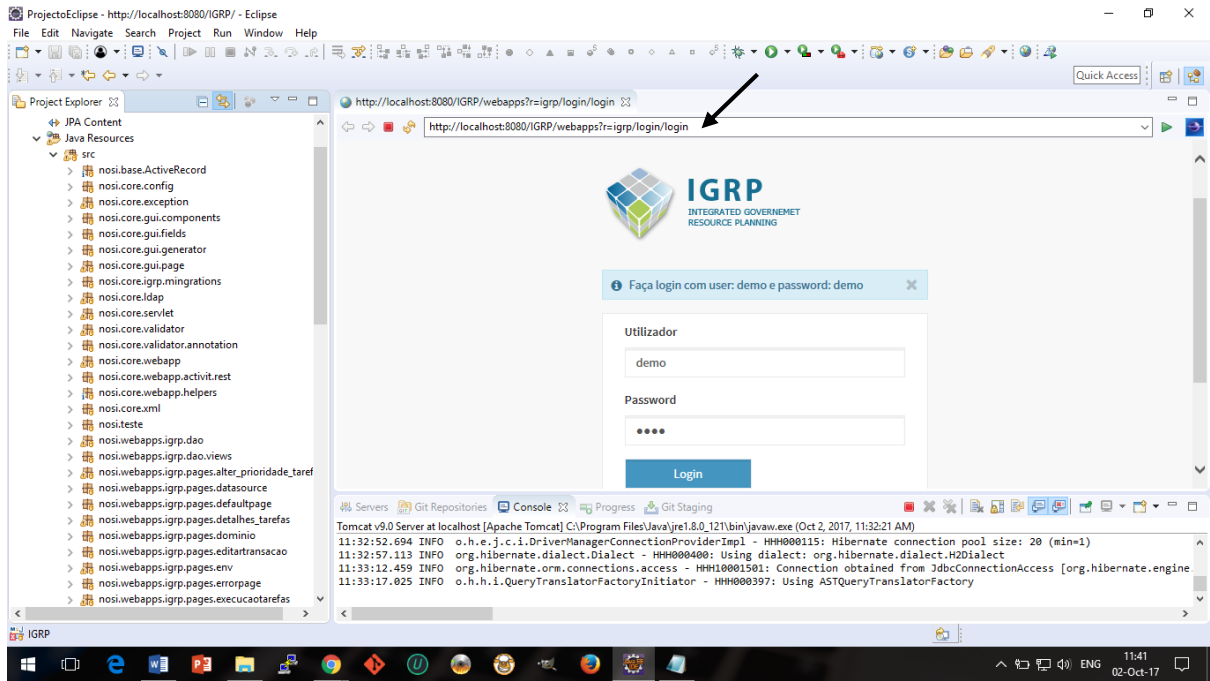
ProjectoEclipse - http://localhost:8080/IGRP/ - Eclipse

File Edit Navigate Search Project Run Window Help

Quick Access

Project Explorer

JPA Content
Java Resources
src
nosi.base.ActiveRecord
nosi.core.config
nosi.core.exception
nosi.core.gui.components
nosi.core.gui.fields
nosi.core.gui.generator
nosi.core.gui.page
nosi.core.igrp.mingrations
nosi.core.ldap
nosi.core.servlet
nosi.core.validator
nosi.core.validator.annotation
nosi.core.webapp
nosi.core.webapp.activit.rest
nosi.core.webapp.helpers
nosi.core.xml
nosi.teste
nosi.webapps.igrp.dao
nosi.webapps.igrp.dao.views
nosi.webapps.igrp.pages.alter_prioridade_taref
nosi.webapps.igrp.pages.datasource
nosi.webapps.igrp.pages.defaultpage
nosi.webapps.igrp.pages.detalhes_tarefas
nosi.webapps.igrp.pages.dominio
nosi.webapps.igrp.pages.editartransacao
nosi.webapps.igrp.pages.env
nosi.webapps.igrp.pages.errorpage
nosi.webapps.igrp.pages.execucaotarefas

http://localhost:8080/IGRP/webapps?r=igrp/login/login

http://localhost:8080/IGRP/webapps?r=igrp/login/login

IGRP
INTEGRATED GOVERNEMET RESOURCE PLANNING

Faça login com user: demo e password: demo

Utilizador
demo
Password
••••
Login

Servers Git Repositories Console Progress Git Staging

Tomcat v9.0 Server at localhost [Apache Tomcat] C:\Program Files\Java\jre1.8.0_121\bin\javaw.exe (Oct 2, 2017, 11:32:21 AM)
11:32:52.694 INFO o.h.e.j.c.i.DriverManagerConnectionProviderImpl - HHH000115: Hibernate connection pool size: 20 (min=1)
11:32:57.113 INFO org.hibernate.dialect.Dialect - HHH000400: Using dialect: org.hibernate.dialect.H2Dialect
11:33:12.459 INFO org.hibernate.orm.connections.access - HHH10001501: Connection obtained from JdbcConnectionAccess [org.hibernate.engine.
11:33:17.025 INFO o.h.h.i.QueryTranslatorFactoryInitiator - HHH000397: Using ASTQueryTranslatorFactory

IGRP

ENG 11:41 02-Oct-17